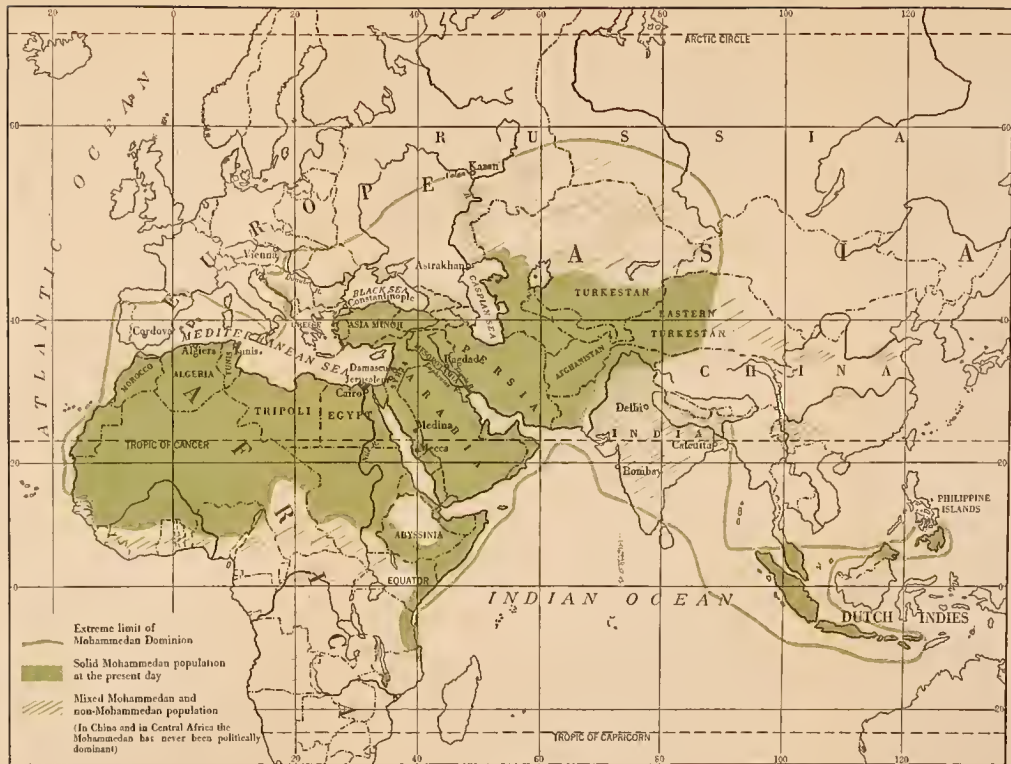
20
0
20
40
60
80
100
120
ARCTIC CIRCLE
60
60
R U S S I A
Kazan
E U R O P E
Vienna
Astrakhan
A S I A
BLACK SEA
Constantinople
CASPIAN SEA
TURKESTAN
EASTERN
TURKESTAN
40
40
Cordova
MEDITERRANEAN SEA
ASIA MINOR
Algiers
Tunis
Damascus
Jerusalem
Bagdad
P E R S I A
AFGHANISTAN
C H I N A
MOROCCO
ALGERIA
TRIPOLI
Cairo
EGYPT
A R A B I A
Delhi
I N D I A
Calcutta
TROPIC OF CANCER
Medina
Mecca
20
20
Bombay
A F R I C A
ATLANTIC OCEAN
ABYSSINIA
PHILIPPINE ISLANDS
0
0
EQUATOR
INDIAN OCEAN
DUTCH INDIES
Extreme limit of Mohammedan Dominion
Solid Mohammedan population at the present day
Mixed Mohammedan and non-Mohammedan population
(In China and in Central Africa the Mohammedan has never been politically dominant)
TROPIC OF CAPRICORN
20
40
60
80
100
120
20